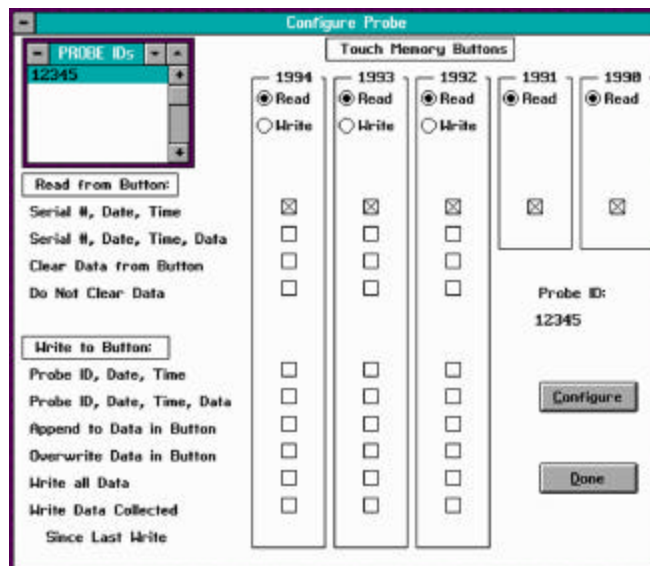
Configure Probe

PROBE IDs
12345

Touch Memory Buttons

| | 1994 | 1993 | 1992 | 1991 | 1990 |
|---|---|---|---|---|---|
| | Read | Read | Read | Read | Read |
| | Write | Write | Write | | |
| Read from Button: | | | | | |
| Serial #, Date, Time | ☒ | ☒ | ☒ | ☒ | ☒ |
| Serial #, Date, Time, Data | ☐ | ☐ | ☐ | | |
| Clear Data from Button | ☐ | ☐ | ☐ | | |
| Do Not Clear Data | ☐ | ☐ | ☐ | | |
| Write to Button: | | | | | |
| Probe ID, Date, Time | ☐ | ☐ | ☐ | | |
| Probe ID, Date, Time, Data | ☐ | ☐ | ☐ | | |
| Append to Data in Button | ☐ | ☐ | ☐ | | |
| Overwrite Data in Button | ☐ | ☐ | ☐ | | |
| Write all Data | ☐ | ☐ | ☐ | | |
| Write Data Collected Since Last Write | ☐ | ☐ | ☐ | | |

Probe ID:
12345

Configure

Done